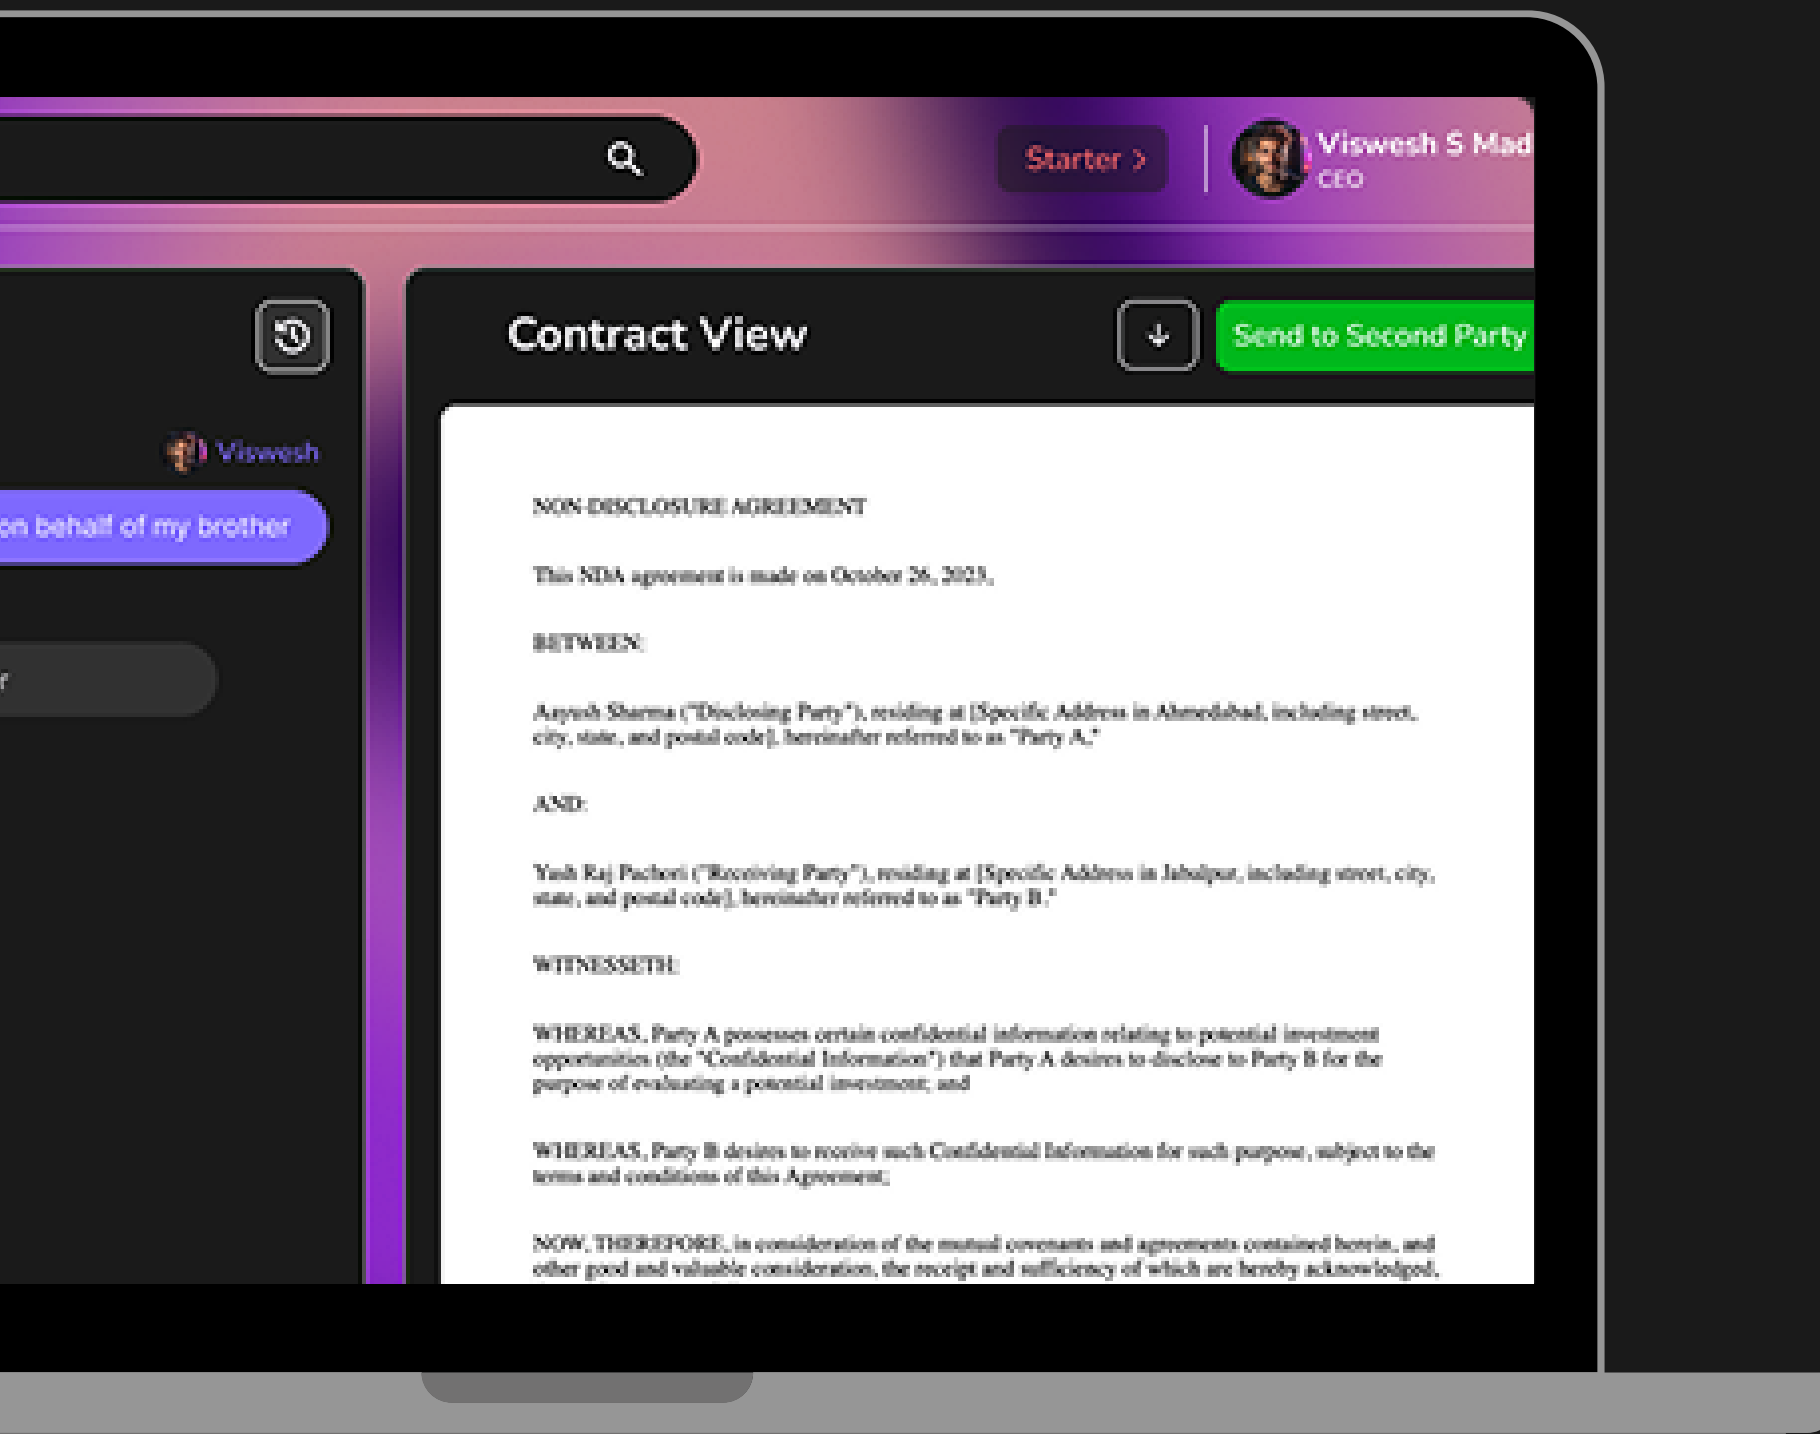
Starter >

Viswesh S Mad
CEO

Viswesh

on behalf of my brother

Contract View

Send to Second Party

NON-DISCLOSURE AGREEMENT

This NDA agreement is made on October 26, 2023.

BETWEEN:

Aayush Sharma ("Disclosing Party"), residing at [Specific Address in Ahmedabad, including street, city, state, and postal code], hereinafter referred to as "Party A."

AND:

Yash Raj Pachori ("Receiving Party"), residing at [Specific Address in Jabalpur, including street, city, state, and postal code], hereinafter referred to as "Party B."

WITNESSETH:

WHEREAS, Party A possesses certain confidential information relating to potential investment opportunities (the "Confidential Information") that Party A desires to disclose to Party B for the purpose of evaluating a potential investment; and

WHEREAS, Party B desires to receive such Confidential Information for such purpose, subject to the terms and conditions of this Agreement;

NOW, THEREFORE, in consideration of the mutual covenants and agreements contained herein, and other good and valuable consideration, the receipt and sufficiency of which are hereby acknowledged,